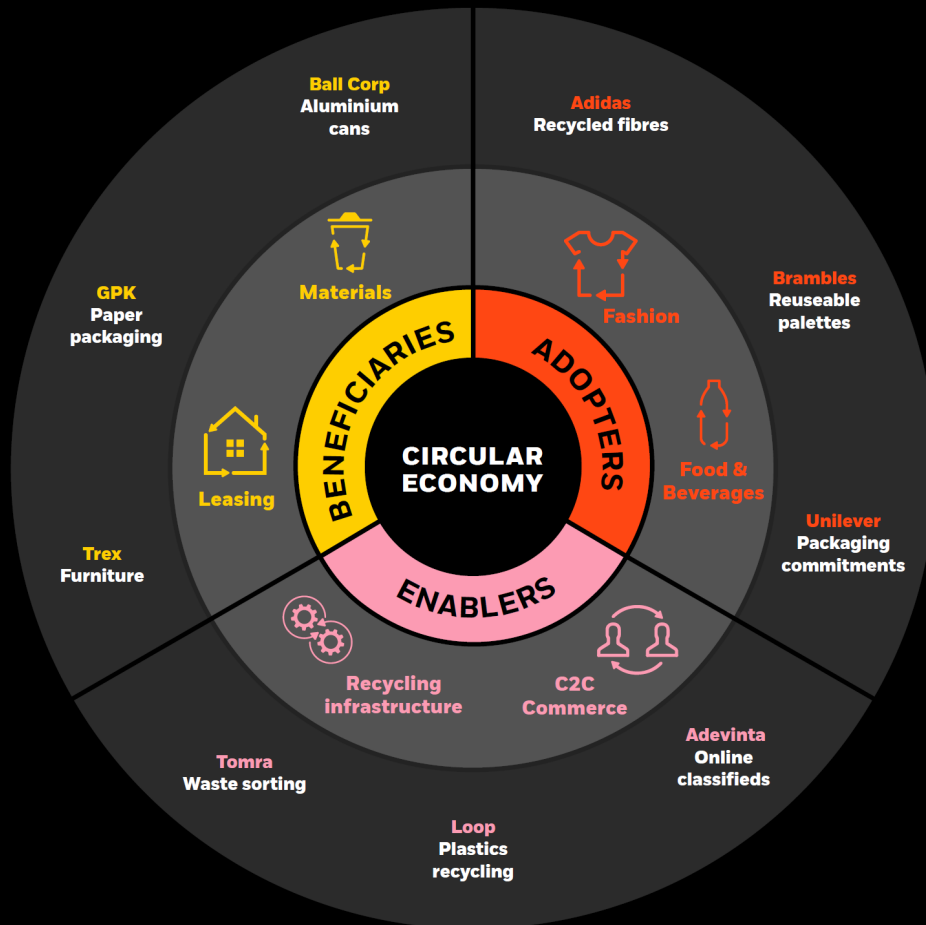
Ball Corp
Aluminium cans

Adidas
Recycled fibres

GPK
Paper packaging

Materials

Fashion

Brambles
Reuseable palettes

BENEFICIARIES

ADOPTERS

CIRCULAR ECONOMY

Leasing

Food & Beverages

Unilever
Packaging commitments

Trex
Furniture

ENABLERS

Recycling infrastructure

C2C Commerce

Adevinta
Online classifieds

Tomra
Waste sorting

Loop
Plastics recycling